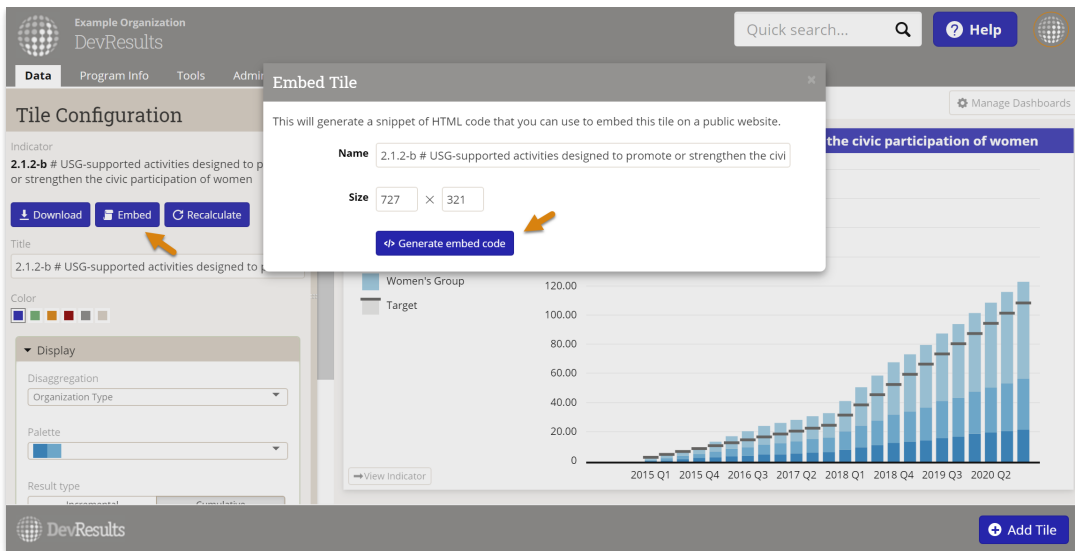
Example Organization
DevResults

Quick search...

Help

Data   Program Info   Tools   Admi

Tile Configuration

Indicator
2.1.2-b # USG-supported activities designed to p or strengthen the civic participation of women

Download   Embed   Recalculate

Title
2.1.2-b # USG-supported activities designed to p

Color

Display

Disaggregation
Organization Type

Palette

Result type

Embed Tile

This will generate a snippet of HTML code that you can use to embed this tile on a public website.

Name 2.1.2-b # USG-supported activities designed to promote or strengthen the civi

Size 727 × 321

Generate embed code

Manage Dashboards

the civic participation of women

Women's Group
Target

120.00
100.00
80.00
60.00
40.00
20.00
0

2015 Q1   2015 Q4   2016 Q3   2017 Q2   2018 Q1   2018 Q4   2019 Q3   2020 Q2

View Indicator

DevResults

Add Tile